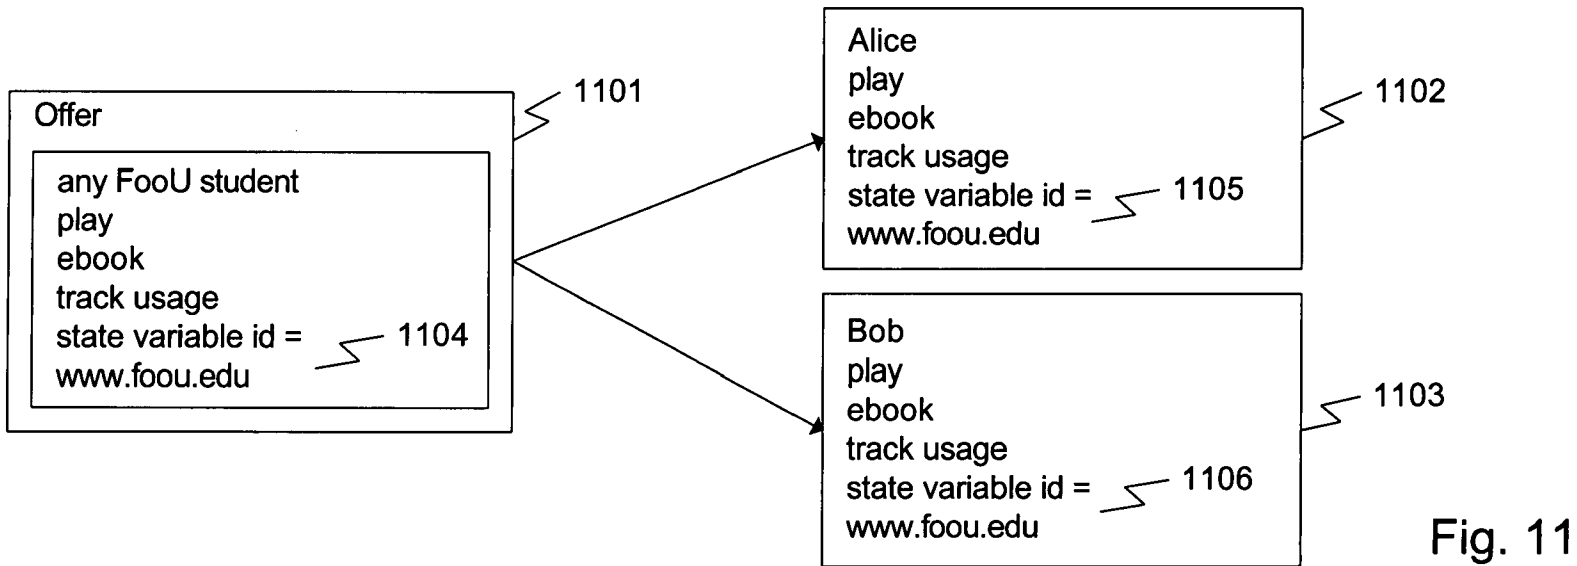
Offer

1101

any FooU student
play
ebook
track usage
state variable id =
www.foou.edu

1104

Alice
play
ebook
track usage
state variable id =
www.foou.edu

1105

1102

Bob
play
ebook
track usage
state variable id =
www.foou.edu

1106

1103

Fig. 11